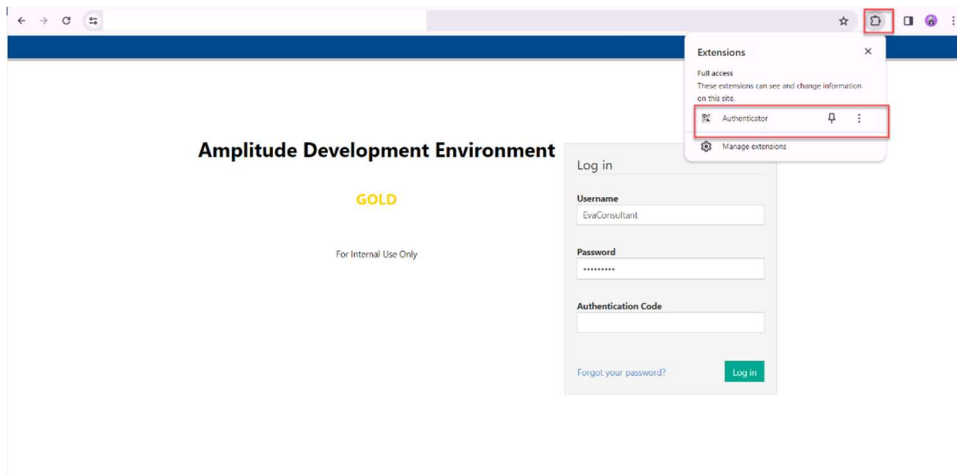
Extensions

Full access

These extensions can see and change information on this site.

Authenticator

Manage extensions

Amplitude Development Environment

GOLD

For Internal Use Only

Log in

Username

EvaConsultant

Password

•••••••••

Authentication Code

Forgot your password?

Log in